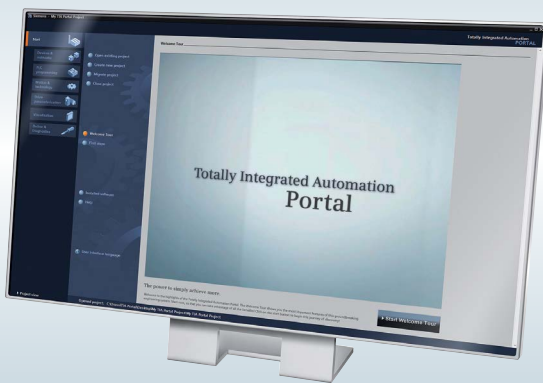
Siemens - My TIA Portal Project

Totally Integrated Automation
PORTAL

Start

Open existing project
Create new project
Migrate project
Close project

Welcome Tour
First steps

Installed software
Help

User interface language

Welcome Tour

Totally Integrated Automation
Portal

The power to simply achieve more.

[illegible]

Start Welcome Tour

Project view

Opened project: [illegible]